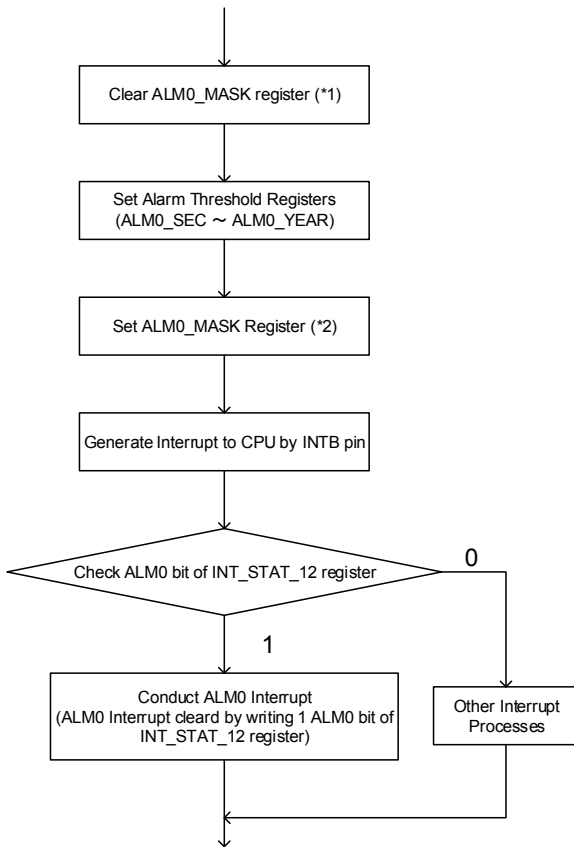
Clear ALM0_MASK register (*1)

Set Alarm Threshold Registers (ALM0_SEC ~ ALM0_YEAR)

Set ALM0_MASK Register (*2)

Generate Interrupt to CPU by INTB pin

Check ALM0 bit of INT_STAT_12 register

0

1

Conduct ALM0 Interrupt (ALM0 Interrupt cleard by writing 1 ALM0 bit of INT_STAT_12 register)

Other Interrupt Processes